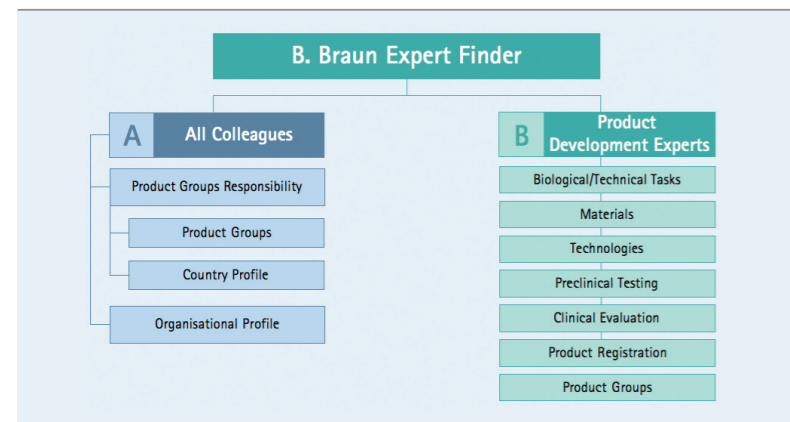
B. Braun Expert Finder

A All Colleagues

Product Groups Responsibility

Product Groups

Country Profile

Organisational Profile

B Product Development Experts

Biological/Technical Tasks

Materials

Technologies

Preclinical Testing

Clinical Evaluation

Product Registration

Product Groups